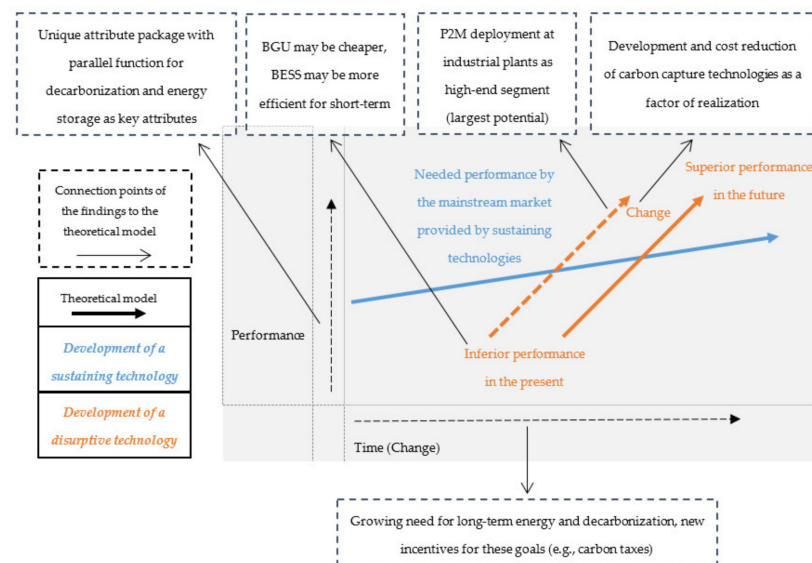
Unique attribute package with parallel function for decarbonization and energy storage as key attributes

BGU may be cheaper, BESS may be more efficient for short-term

P2M deployment at industrial plants as high-end segment (largest potential)

Development and cost reduction of carbon capture technologies as a factor of realization

Connection points of the findings to the theoretical model

Theoretical model

Development of a sustaining technology

Development of a disruptive technology

Needed performance by the mainstream market provided by sustaining technologies

Change

Superior performance in the future

Performance

Inferior performance in the present

Time (Change)

Growing need for long-term energy and decarbonization, new incentives for these goals (e.g., carbon taxes)